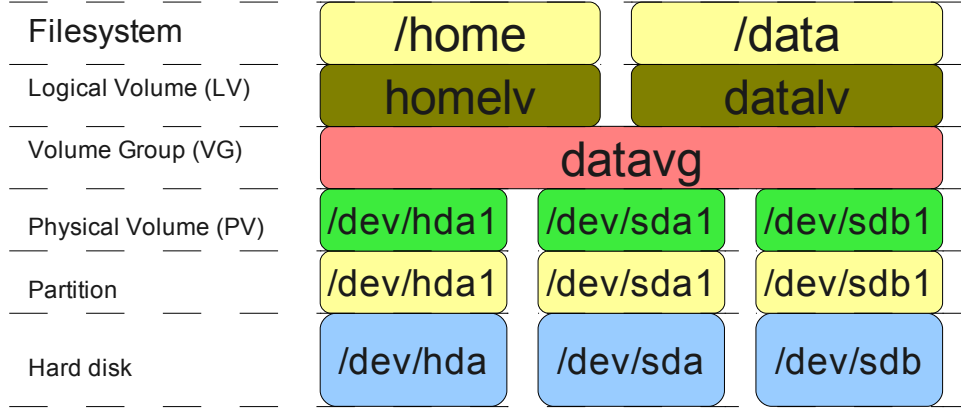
Filesystem /home /data
Logical Volume (LV) homelv datalv
Volume Group (VG) datavg
Physical Volume (PV) /dev/hda1 /dev/sda1 /dev/sdb1
Partition /dev/hda1 /dev/sda1 /dev/sdb1
Hard disk /dev/hda /dev/sda /dev/sdb